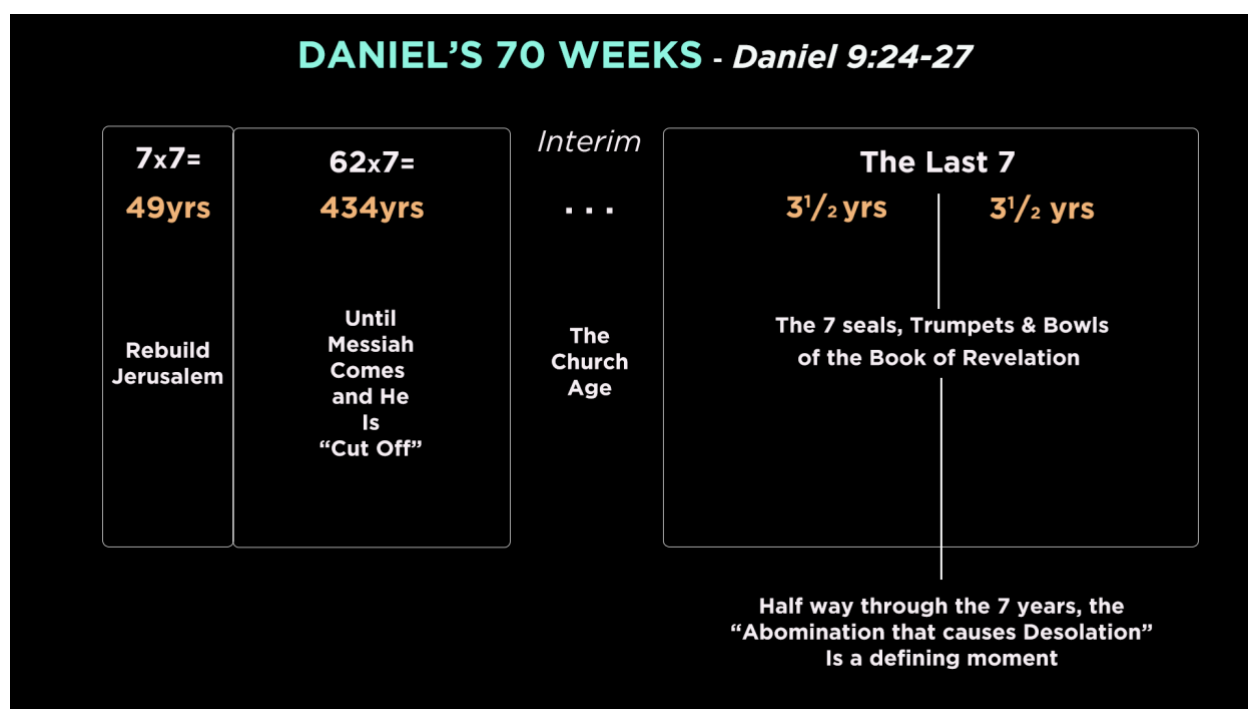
DANIEL'S 70 WEEKS - Daniel 9:24-27

7x7=
49yrs

Rebuild Jerusalem

62x7=
434yrs

Until Messiah Comes and He Is "Cut Off"

Interim
. . .

The Church Age

The Last 7
$3^1/_2$ yrs
$3^1/_2$ yrs

The 7 seals, Trumpets & Bowls of the Book of Revelation

Half way through the 7 years, the "Abomination that causes Desolation" Is a defining moment